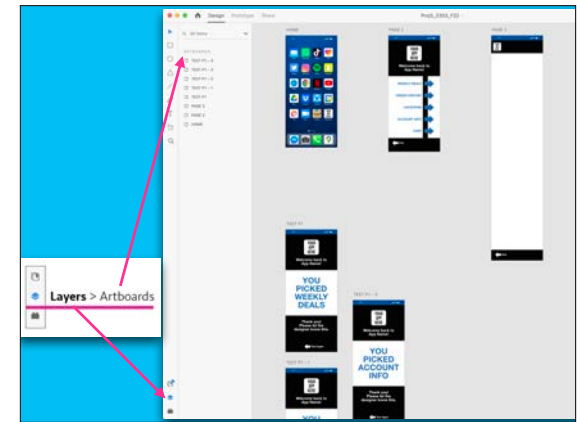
Design Prototype Share

Proj5_3363_F22

All Items

ARTBOARDS

TEXT P1 - 4

TEXT P1 - 3

TEXT P1 - 2

TEXT P1 - 1

TEXT P1

PAGE 3

PAGE 2

HOME

HOME

PAGE 2

PAGE 3

Welcome back to App Name!

TEXT P1

Welcome back to App Name!

YOU PICKED WEEKLY DEALS

Thank you! Please let the designer know this.

TEXT P1 - 4

Welcome back to App Name!

YOU PICKED ACCOUNT INFO

Thank you! Please let the designer know this.

TEXT P1 - 1

Welcome back to App Name!

YOU

Layers > Artboards